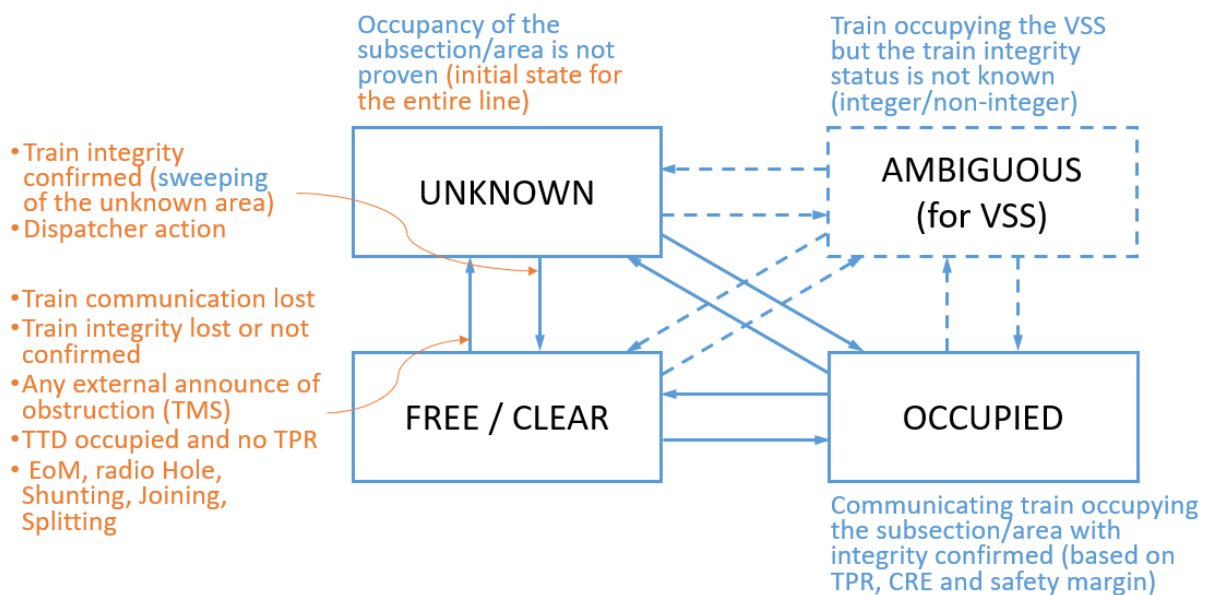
Occupancy of the subsection/area is not proven (initial state for the entire line)

Train occupying the VSS but the train integrity status is not known (integer/non-integer)

• Train integrity confirmed (sweeping of the unknown area)
• Dispatcher action

UNKNOWN

AMBIGUOUS (for VSS)

• Train communication lost
• Train integrity lost or not confirmed
• Any external announce of obstruction (TMS)
• TTD occupied and no TPR
• EoM, radio Hole, Shunting, Joining, Splitting

FREE / CLEAR

OCCUPIED

Communicating train occupying the subsection/area with integrity confirmed (based on TPR, CRE and safety margin)